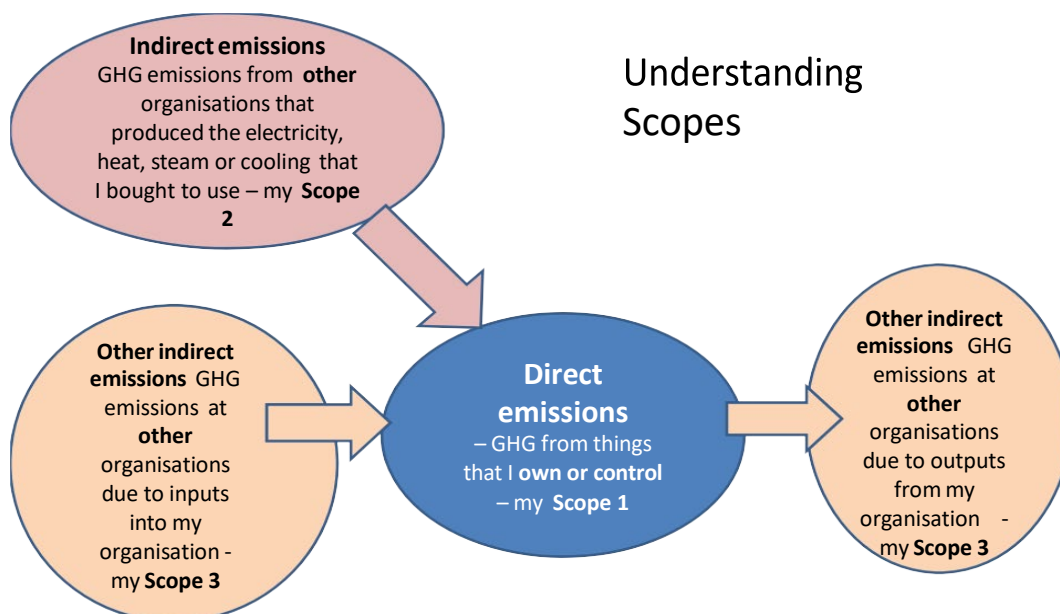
**Indirect emissions** GHG emissions from **other** organisations that produced the electricity, heat, steam or cooling that I bought to use – my **Scope 2**

Understanding Scopes

**Other indirect emissions** GHG emissions at **other** organisations due to inputs into my organisation - my **Scope 3**

**Direct emissions** – GHG from things that I **own or control** – my **Scope 1**

**Other indirect emissions** GHG emissions at **other** organisations due to outputs from my organisation - my **Scope 3**